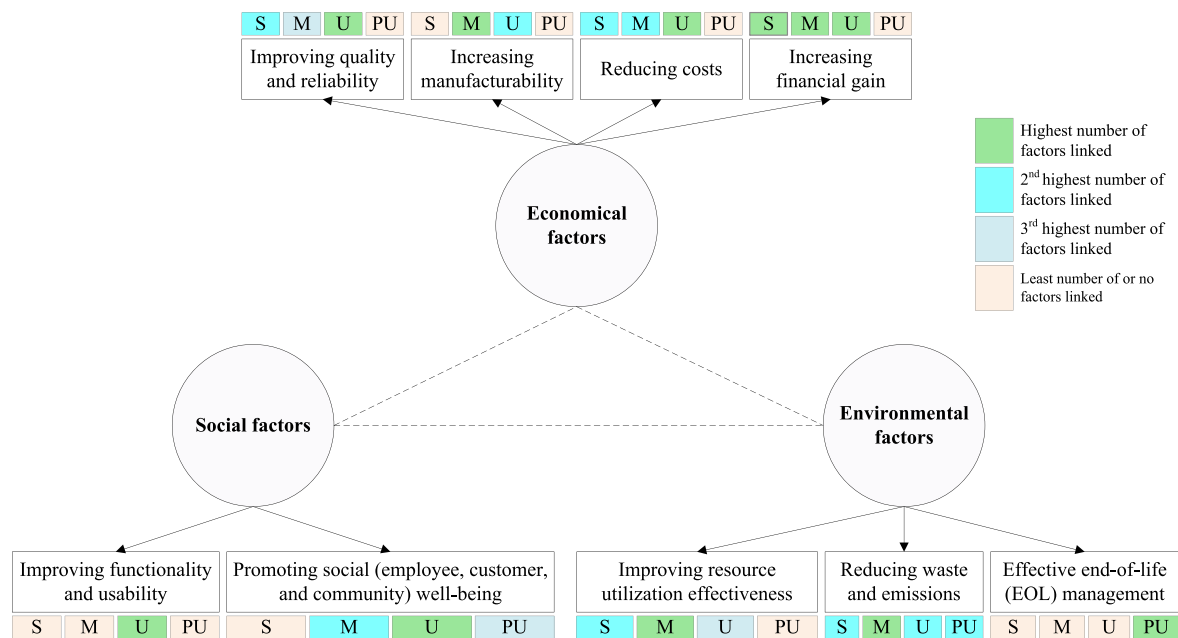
| S | M | U | PU |
|---|---|---|---|

Improving quality and reliability

| S | M | U | PU |
|---|---|---|---|

Increasing manufacturability

| S | M | U | PU |
|---|---|---|---|

Reducing costs

| S | M | U | PU |
|---|---|---|---|

Increasing financial gain

Highest number of factors linked

$2^{nd}$ highest number of factors linked

$3^{rd}$ highest number of factors linked

Least number of or no factors linked

**Economical factors**

**Social factors**

**Environmental factors**

Improving functionality and usability

| S | M | U | PU |
|---|---|---|---|

Promoting social (employee, customer, and community) well-being

| S | M | U | PU |
|---|---|---|---|

Improving resource utilization effectiveness

| S | M | U | PU |
|---|---|---|---|

Reducing waste and emissions

| S | M | U | PU |
|---|---|---|---|

Effective end-of-life (EOL) management

| S | M | U | PU |
|---|---|---|---|